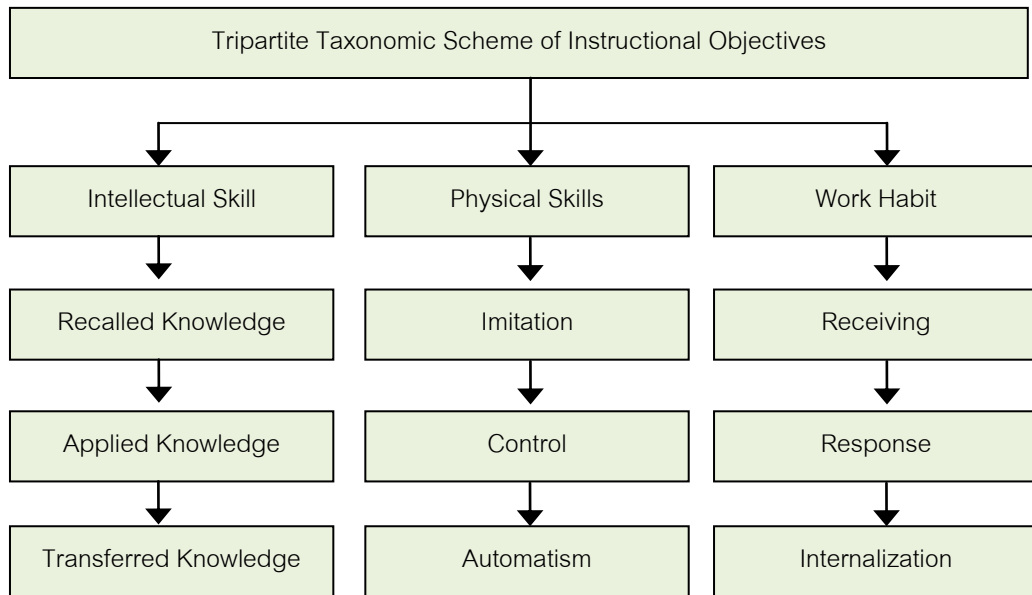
Tripartite Taxonomic Scheme of Instructional Objectives

Intellectual Skill

Recalled Knowledge

Applied Knowledge

Transferred Knowledge

Physical Skills

Imitation

Control

Automatism

Work Habit

Receiving

Response

Internalization